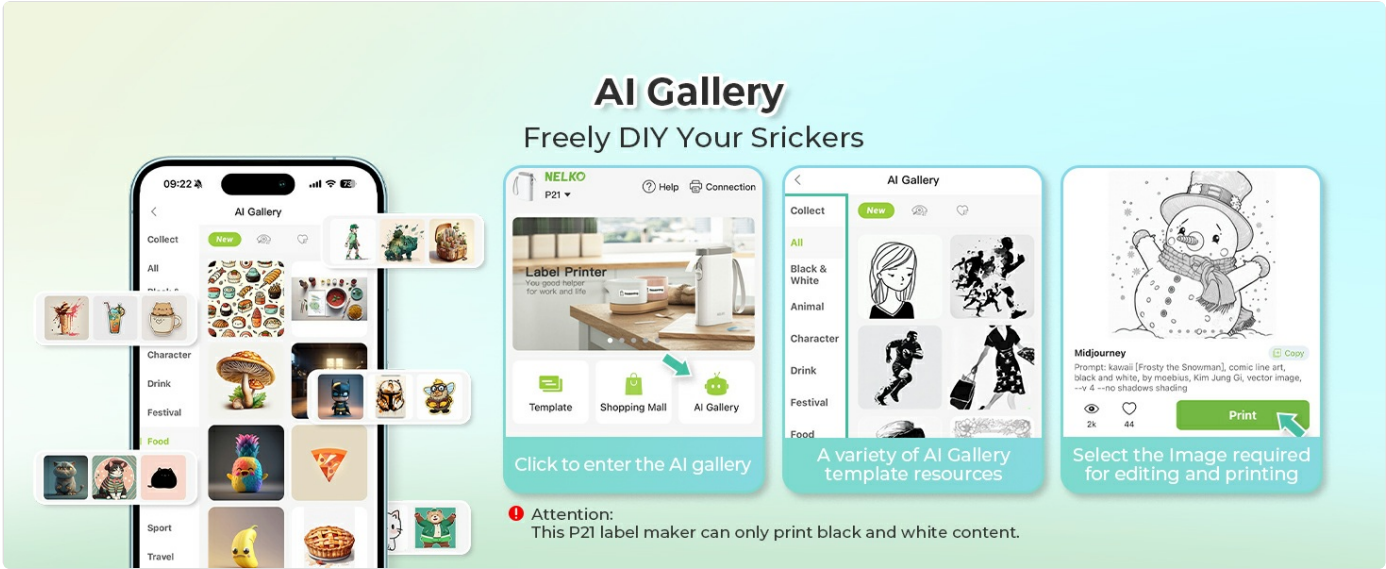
AI Gallery

Freely DIY Your Srickers

09:22

AI Gallery

Collect

New

All

Black &

Character

Drink

Festival

Food

Sport

Travel

NELKO

P21

Help

Connection

Label Printer

You good helper for work and life

Template

Shopping Mall

AI Gallery

Click to enter the AI gallery

AI Gallery

Collect

New

All

Black & White

Animal

Character

Drink

Festival

Food

A variety of AI Gallery template resources

Midjourney

Copy

Prompt: kawaii [Frosty the Snowman], comic line art, black and white, by moebius, Kim Jung Gi, vector image, --v 4 --no shadows shading

2k

44

Print

Select the Image required for editing and printing

Attention:
This P21 label maker can only print black and white content.